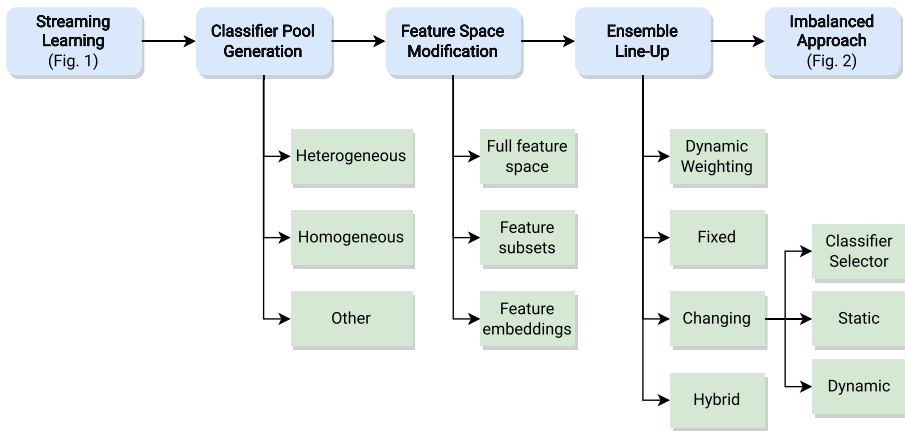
Streaming Learning (Fig. 1)

Classifier Pool Generation

Feature Space Modification

Ensemble Line-Up

Imbalanced Approach (Fig. 2)

Heterogeneous

Homogeneous

Other

Full feature space

Feature subsets

Feature embeddings

Dynamic Weighting

Fixed

Changing

Hybrid

Classifier Selector

Static

Dynamic